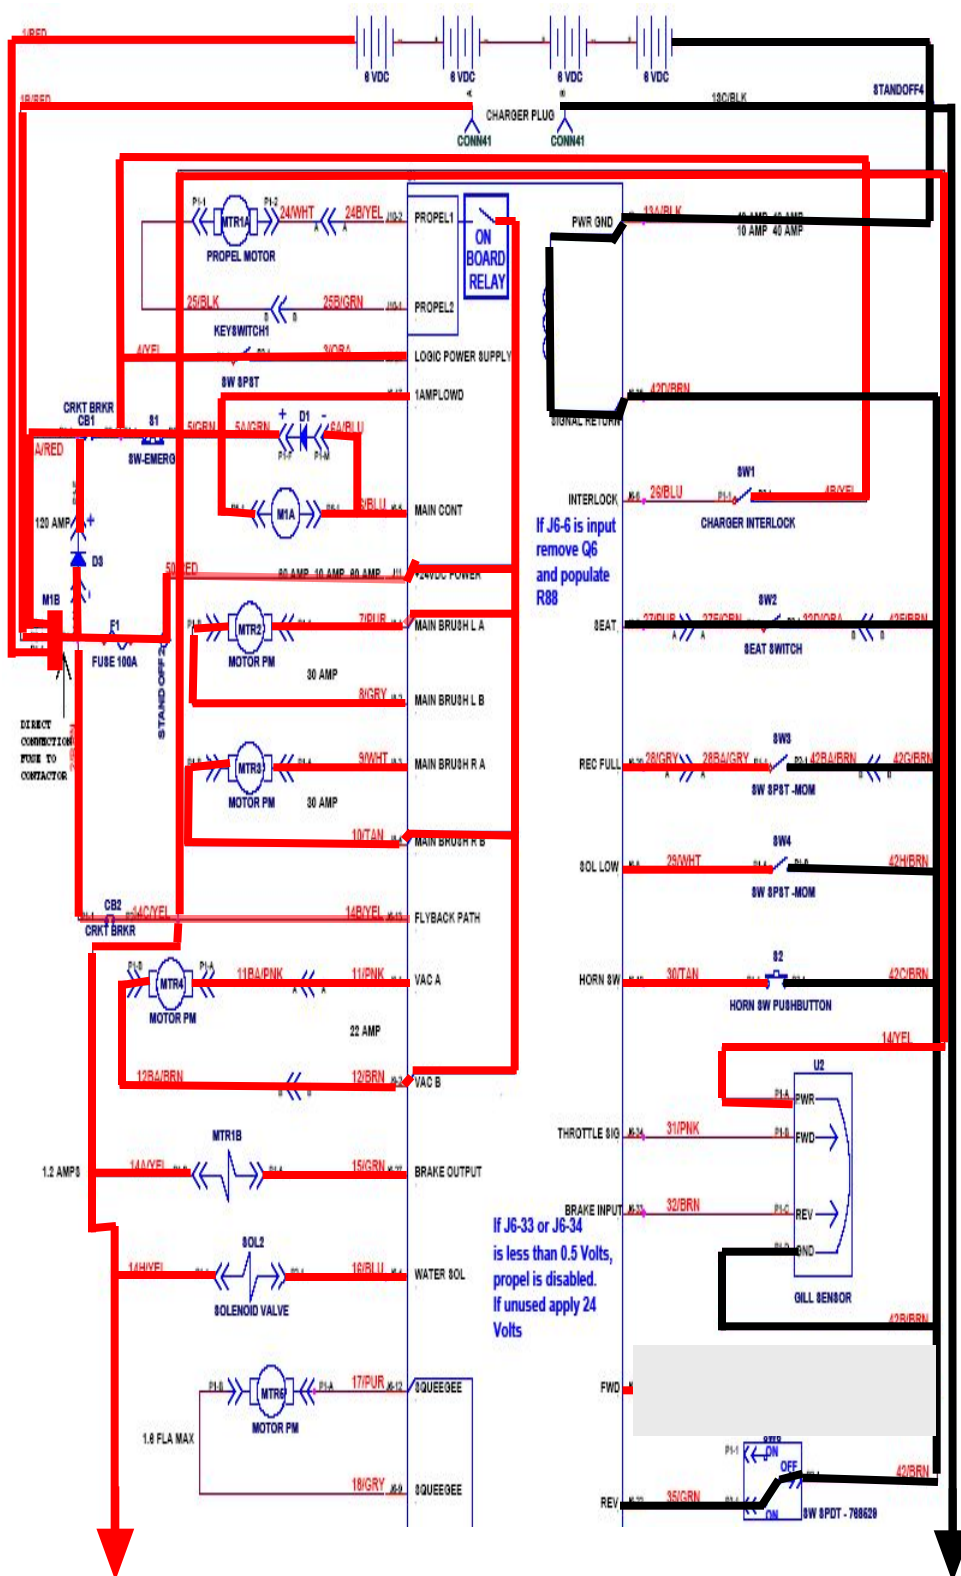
1/RED
6 VDC
6 VDC
6 VDC
6 VDC
1B/RED
CHARGER PLUG
13C/BLK
STANDOFF4
CONN41
CONN41
P1-1
MTR1A
P1-2
24/WHT
24B/YEL
J10-2
PROPEL1
ON BOARD RELAY
PWR GND
13A/BLK
10 AMP 40 AMP
10 AMP 40 AMP
PROPEL MOTOR
25/BLK
25B/GRN
J10-1
PROPEL2
KEYSWITCH1
4/YEL
3/ORA
LOGIC POWER SUPPLY
SW SPST
1AMPLOWD
42D/BRN
CRKT BRKR
CB1
S1
SW-EMERG
5/GRN
5A/GRN
D1
6A/BLU
SIGNAL RETURN
A/RED
120 AMP
D3
M1A
6/BLU
MAIN CONT
INTERLOCK
26/BLU
SW1
4B/YEL
CHARGER INTERLOCK
If J6-6 is input remove Q6 and populate R88
M1B
50/RED
80 AMP 10 AMP 80 AMP
24VDC POWER
F1
FUSE 100A
MTR2
7/PUR
MAIN BRUSH L A
SEAT
27/PUR
27B/GRN
SW2
32D/ORA
42E/BRN
MOTOR PM
30 AMP
SEAT SWITCH
STAND OFF 2
8/GRY
MAIN BRUSH L B
DIRECT CONNECTION FUSE TO CONTACTOR
MTR3
9/WHT
MAIN BRUSH R A
REC FULL
28/GRY
28A/GRY
SW3
42A/BRN
42G/BRN
MOTOR PM
30 AMP
SW SPST -MOM
10/TAN
MAIN BRUSH R B
SW4
SOL LOW
29/WHT
42H/BRN
SW SPST -MOM
CB2
14C/YEL
14B/YEL
FLYBACK PATH
CRKT BRKR
S2
MTR4
11A/PNK
11/PNK
VAC A
HORN SW
30/TAN
42C/BRN
HORN SW PUSHBUTTON
MOTOR PM
22 AMP
14/YEL
U2
12A/BRN
12/BRN
VAC B
PWR
MTR1B
THROTTLE SIG
31/PNK
FWD
1.2 AMPS
14A/YEL
15/GRN
BRAKE OUTPUT
BRAKE INPUT
32/BRN
REV
If J6-33 or J6-34 is less than 0.5 Volts, propel is disabled. If unused apply 24 Volts
SOL2
GND
14H/YEL
16/BLU
WATER SOL
GILL SENSOR
SOLENOID VALVE
42B/BRN
MTR5
17/PUR
SQUEEGEE
FWD
MOTOR PM
1.6 FLA MAX
18/GRY
SQUEEGEE
ON
OFF
42I/BRN
REV
35/GRN
ON
SW SPDT - 768629